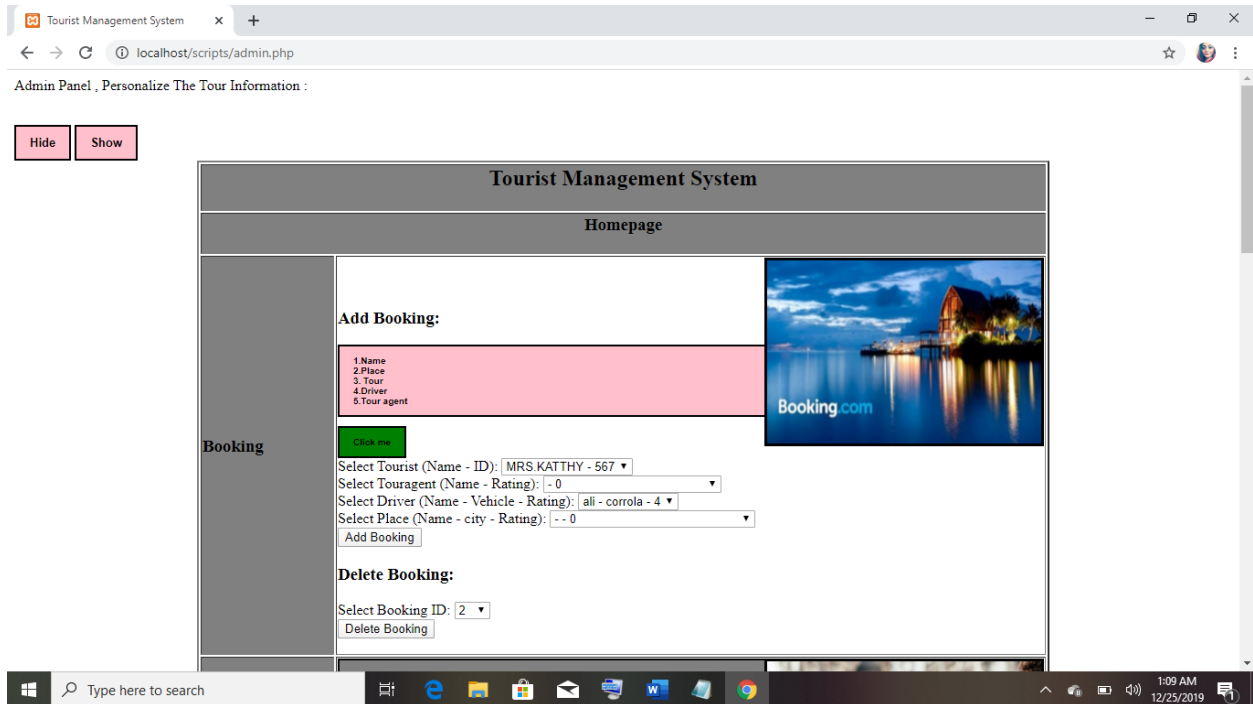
Tourist Management System ×

localhost/scripts/admin.php

Admin Panel , Personalize The Tour Information :

Hide Show

Tourist Management System

Homepage

| Booking | Add Booking: 1.Name 2.Place 3. Tour 4.Driver 5.Tour agent Click me Select Tourist (Name - ID): MRS.KATTHY - 567 Select Touragent (Name - Rating): - 0 Select Driver (Name - Vehicle - Rating): ali - corrola - 4 Select Place (Name - city - Rating): - - 0 Add Booking Delete Booking: Select Booking ID: 2 Delete Booking |
|---|---|

Booking.com

Type here to search

1:09 AM
12/25/2019